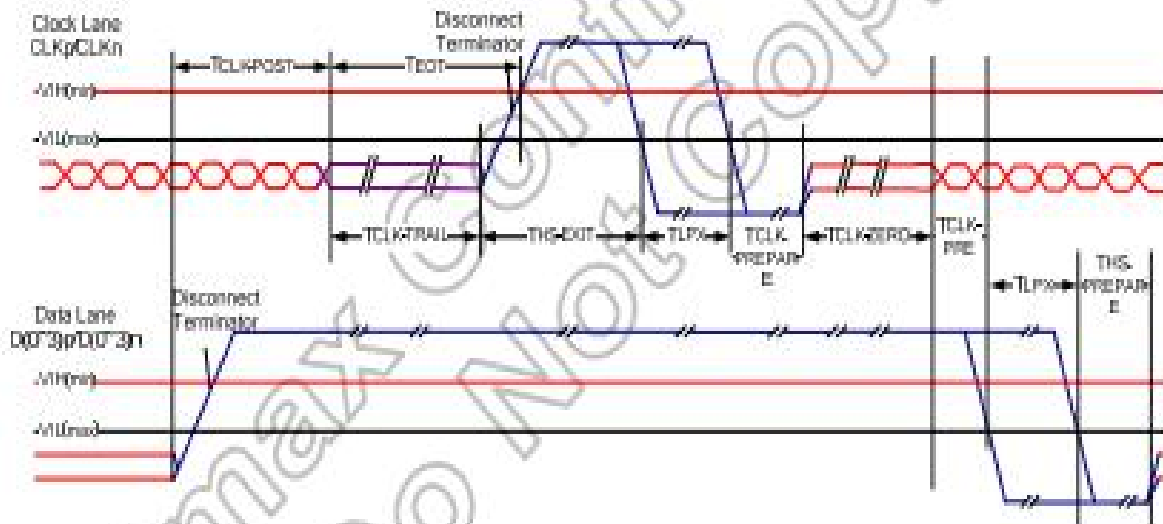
Clock Lane CLKp/CLKn

Disconnect Terminator

TCLKPOST

TEOT

VIH(min)

VIL(max)

TCLK-TRAIL

THS-EXIT

TLPX

TCLK-PREPARE

TCLK-ZERO

TCLK-PRE

Data Lane D(0~3)p/D(0~3)n

Disconnect Terminator

TLPX

THS-PREPARE

VIH(min)

VIL(max)

max Confidential Do Not Copy